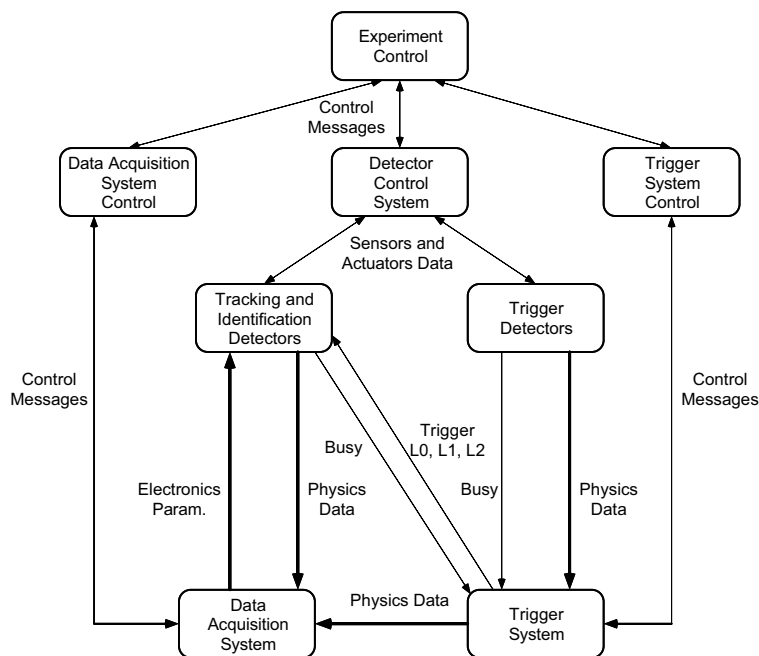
Experiment Control

Control Messages

Data Acquisition System Control

Detector Control System

Trigger System Control

Sensors and Actuators Data

Tracking and Identification Detectors

Trigger Detectors

Control Messages

Control Messages

Trigger L0, L1, L2

Busy

Electronics Param.

Physics Data

Busy

Physics Data

Physics Data

Data Acquisition System

Trigger System